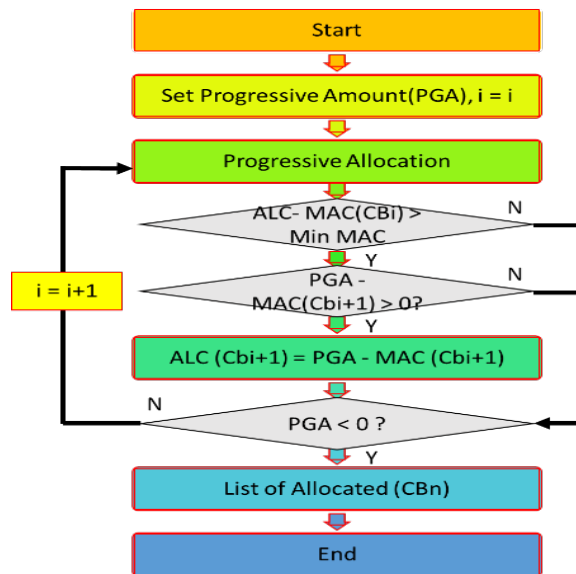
Start

Set Progressive Amount(PGA), i = i

Progressive Allocation

ALC- MAC(CBi) > Min MAC

N

Y

PGA - MAC(Cbi+1) > 0?

N

i = i+1

Y

ALC (Cbi+1) = PGA - MAC (Cbi+1)

N

PGA < 0 ?

Y

List of Allocated (CBn)

End